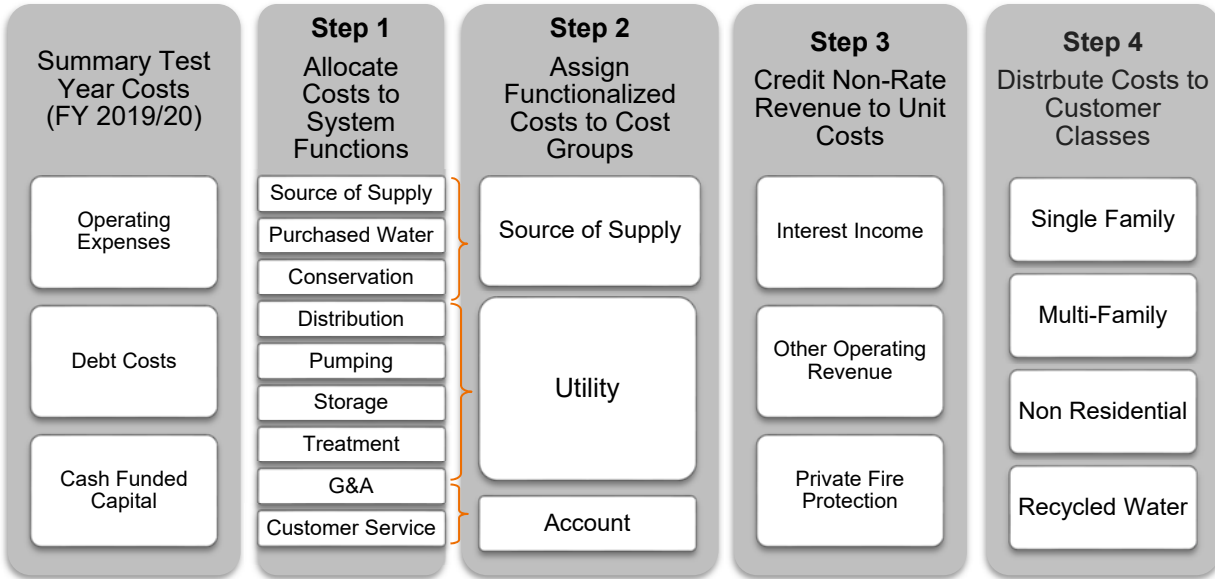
Summary Test Year Costs (FY 2019/20)

Operating Expenses

Debt Costs

Cash Funded Capital

Step 1
Allocate Costs to System Functions

Source of Supply

Purchased Water

Conservation

Distribution

Pumping

Storage

Treatment

G&A

Customer Service

Step 2
Assign Functionalized Costs to Cost Groups

Source of Supply

Utility

Account

Step 3
Credit Non-Rate Revenue to Unit Costs

Interest Income

Other Operating Revenue

Private Fire Protection

Step 4
Distrbute Costs to Customer Classes

Single Family

Multi-Family

Non Residential

Recycled Water